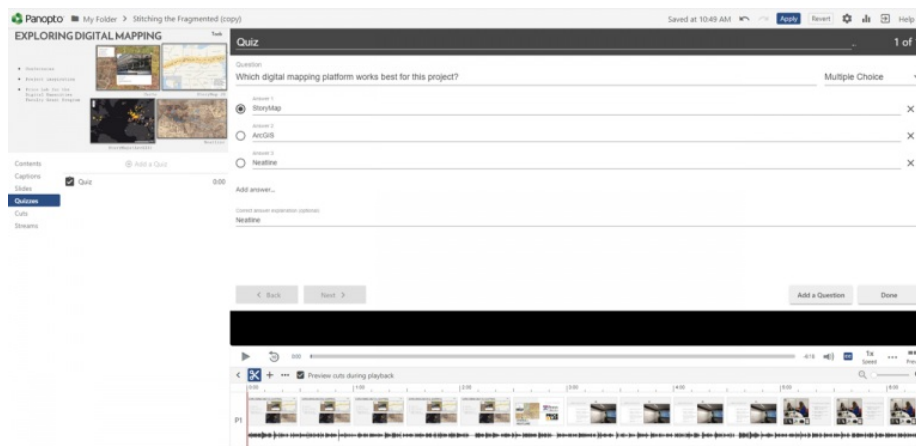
Panopto My Folder > Stitching the Fragmented (copy)

Saved at 10:49 AM Apply Revert Help

EXPLORING DIGITAL MAPPING

Tools

• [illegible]
• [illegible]
• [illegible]

Neatline

Contents
Captions
Slides
Quizzes
Cuts
Streams

Add a Quiz

Quiz 0:00

Quiz 1 of

Question
Which digital mapping platform works best for this project?

Multiple Choice

Answer 1
StoryMap

Answer 2
ArcGIS

Answer 3
Neatline

Add answer...

Correct answer explanation (optional)
Neatline

< Back Next >

Add a Question Done

0:00

-4:18

1x Speed

Preview cuts during playback

P1